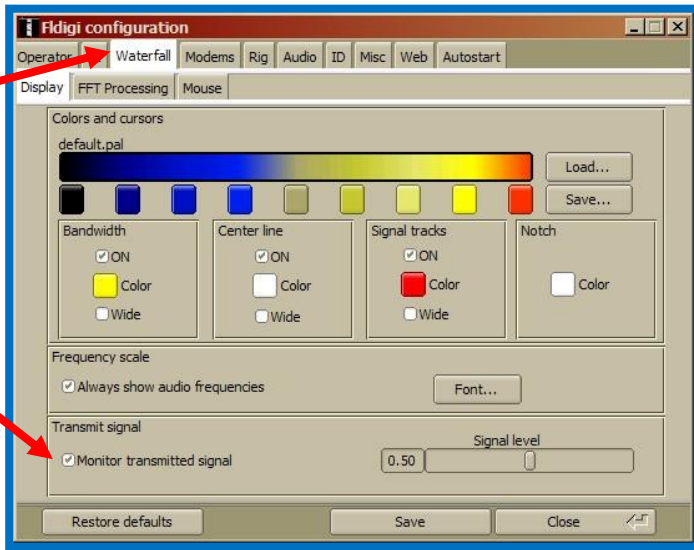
Fldigi configuration

Operator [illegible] Waterfall Modems Rig Audio ID Misc Web Autostart

Display FFT Processing Mouse

Colors and cursors

default.pal

Load...

Save...

Bandwidth
ON
Color
Wide

Center line
ON
Color
Wide

Signal tracks
ON
Color
Wide

Notch
Color

Frequency scale

Always show audio frequencies

Font...

Transmit signal

Signal level

Monitor transmitted signal

0.50

Restore defaults

Save

Close